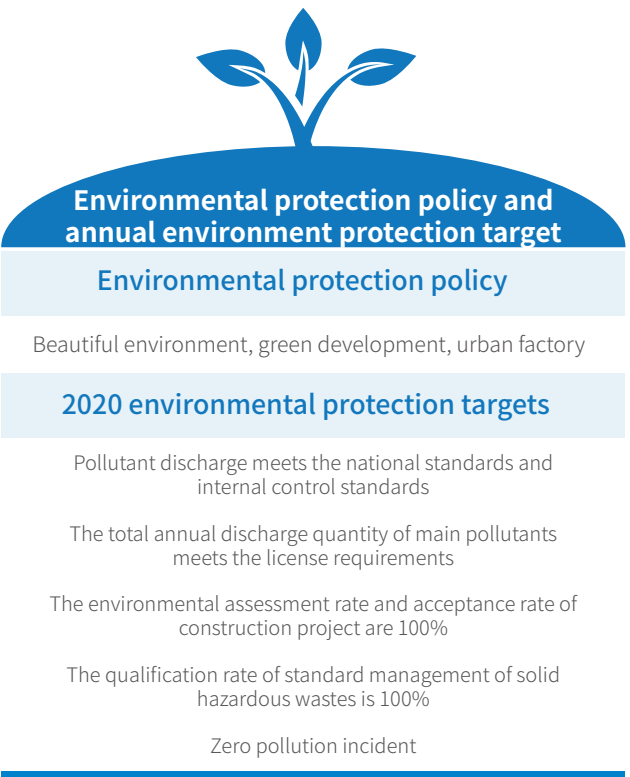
Environmental protection policy and annual environment protection target

Environmental protection policy

Beautiful environment, green development, urban factory

2020 environmental protection targets

Pollutant discharge meets the national standards and internal control standards

The total annual discharge quantity of main pollutants meets the license requirements

The environmental assessment rate and acceptance rate of construction project are 100%

The qualification rate of standard management of solid hazardous wastes is 100%

Zero pollution incident